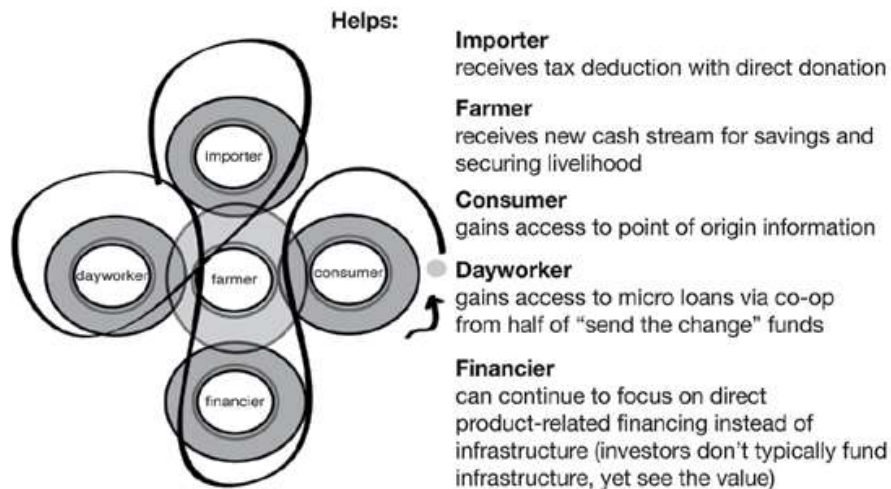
Helps:

importer

dayworker

farmer

consumer

financier

Importer
receives tax deduction with direct donation

Farmer
receives new cash stream for savings and securing livelihood

Consumer
gains access to point of origin information

Dayworker
gains access to micro loans via co-op from half of "send the change" funds

Financier
can continue to focus on direct product-related financing instead of infrastructure (investors don't typically fund infrastructure, yet see the value)